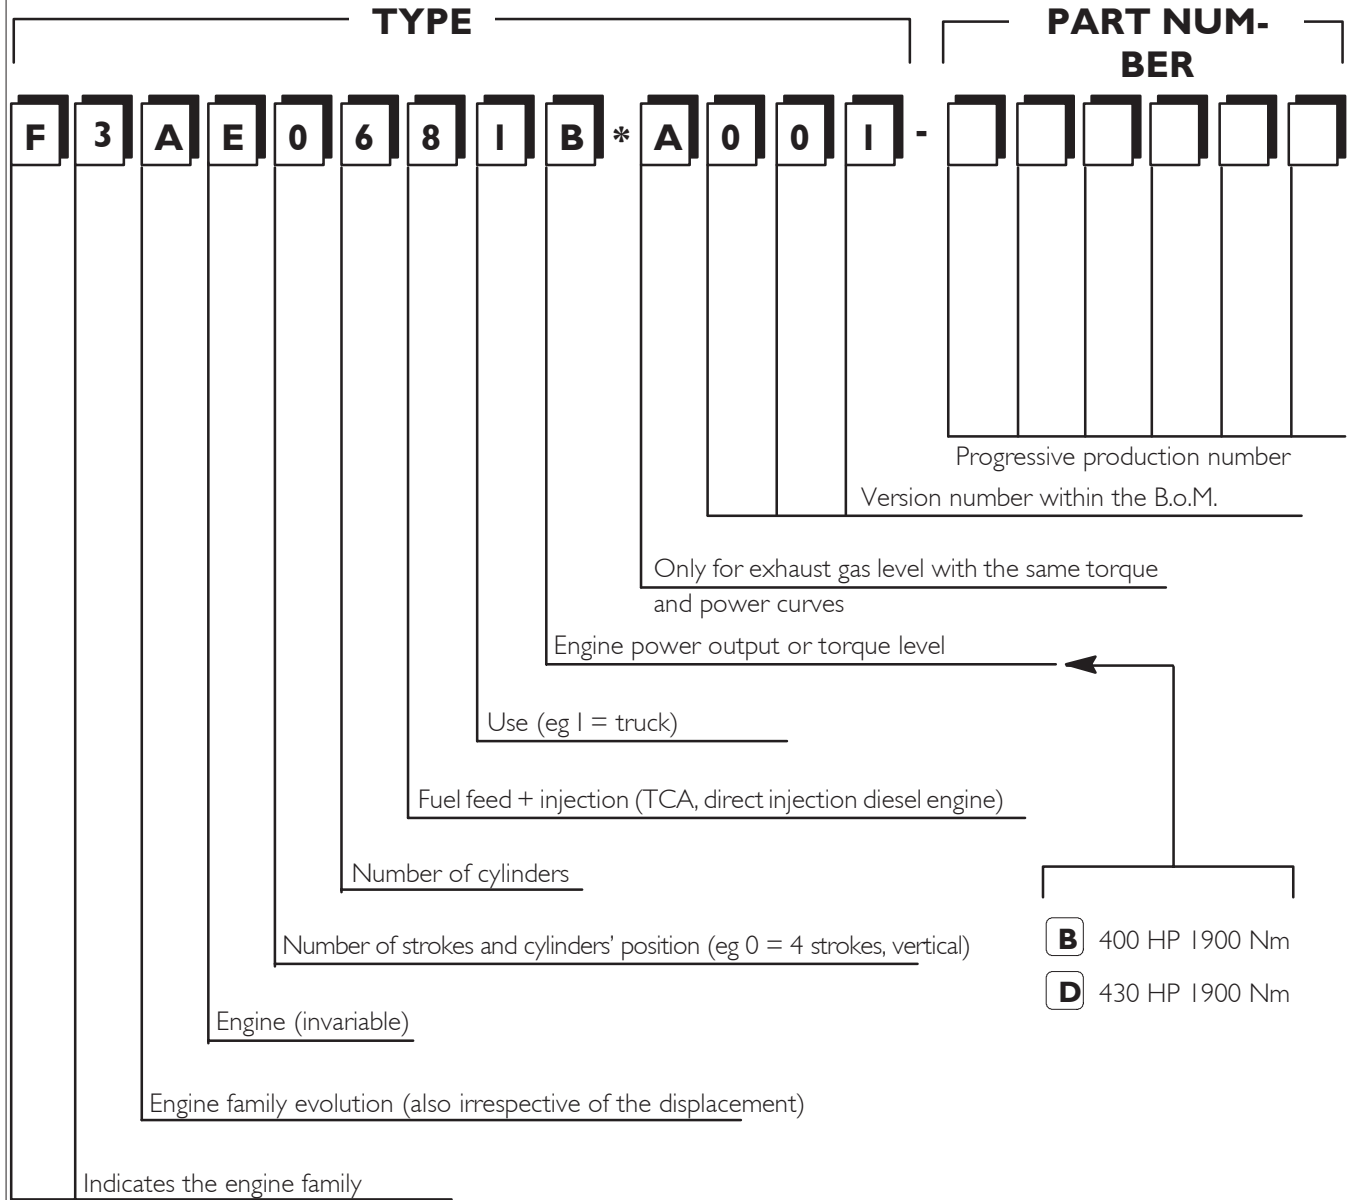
TYPE

PART NUMBER

F 3 A E 0 6 8 1 B * A 0 0 1 -

Progressive production number

Version number within the B.o.M.

Only for exhaust gas level with the same torque and power curves

Engine power output or torque level

Use (eg 1 = truck)

Fuel feed + injection (TCA, direct injection diesel engine)

Number of cylinders

Number of strokes and cylinders' position (eg 0 = 4 strokes, vertical)

Engine (invariable)

Engine family evolution (also irrespective of the displacement)

Indicates the engine family

B 400 HP 1900 Nm

D 430 HP 1900 Nm